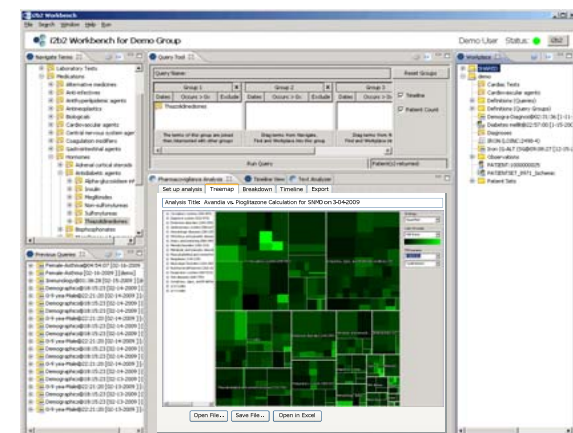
i2b2 Workbench
File Search Window Help Run

i2b2 Workbench for Demo Group

Demo User Status: i2b2

Navigate Terms
Laboratory Tests
Medications
alternative medicines
Anti-infectives
Antihyperlipidemic agents
Antineoplastics
Biologicals
Cardiovascular agents
Central nervous system agents
Coagulation modifiers
Gastrointestinal agents
Hormones
Adrenal cortical steroids
Antidiabetic agents
Alpha-glucosidase inhibitors
Insulin
Meglitinides
Non-sulfonylureas
Sulfonylureas
Thiazolidinediones
Bisphosphonates

Query Tool
Query Name:
Reset Groups
Group 1
Group 2
Group 3
Dates Occurs > 0x Exclude
Dates Occurs > 0x Exclude
Dates Occurs > 0x Exclude
Thiazolidinediones
The terms of this group are joined then intersected with other groups
Drag terms from Navigate, Find and Workplace into this group.
Drag terms from Navigate, Find and Workplace into this group.
Timeline
Patient Count
Run Query
Patient(s) returned:

Workplace
SHARED
demo
Cardiac Tests
Cardiovascular agents
Definitions (Queries)
Definitions (Query Groups)
Demographics@02:15:36 [1-11-
Diabetes mellitus@22:57:00 [1-15-200
Diagnoses
IRON [LOINC:2498-4]
Iron [G-ALT 2500R0:09:27 [12-05-2
Observations
PATIENT:1000000029
PATIENTSET_2971_Schema
Patient Sets

Previous Queries
Female-Asthma@04:54:07 [02-16-2009
Female-Asthma [02-16-2009 ] [demo]
Immunology@01:38:28 [02-15-2009 ] [d
Demographics@18:05:23 [02-14-2009
0-9 year Male@22:21:20 [02-14-2009 ]
Demographics@18:05:23 [02-14-2009
0-9 year Male@22:21:20 [02-14-2009 ]
Demographics@18:05:23 [02-14-2009
0-9 year Male@22:21:20 [02-14-2009 ]
Demographics@18:05:23 [02-14-2009
0-9 year Male@22:21:20 [02-14-2009 ]
Demographics@18:05:23 [02-13-2009
0-9 year Male@22:21:20 [02-13-2009 ]
Demographics@18:05:23 [02-13-2009
0-9 year Male@22:21:20 [02-13-2009 ]

Pharmacovigilance Analysis
Timeline View
Text Analyzer
Set up analysis
Treemap
Breakdown
Timeline
Export
Analysis Title Avandia vs. Pioglitazone Calculation for SNMD on 3-04-2009
Open File..
Save File..
Open in Excel